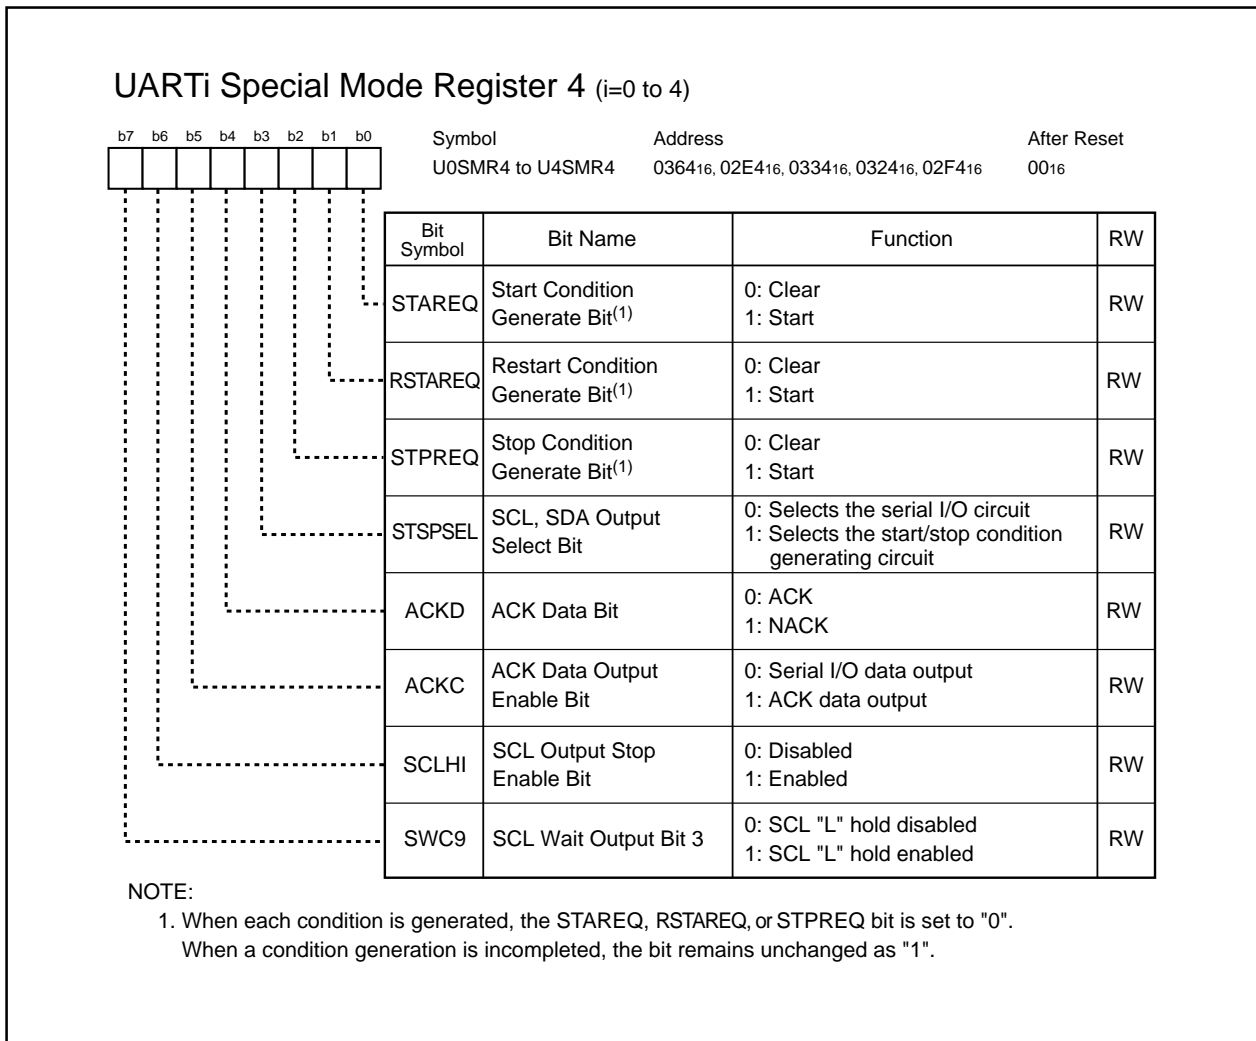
UARTi Special Mode Register 4 (i=0 to 4)

b7 b6 b5 b4 b3 b2 b1 b0

Symbol
U0SMR4 to U4SMR4

Address
$0364_{16}$, $02E4_{16}$, $0334_{16}$, $0324_{16}$, $02F4_{16}$

After Reset
$00_{16}$

| Bit Symbol | Bit Name | Function | RW |
|---|---|---|---|
| STAREQ | Start Condition Generate Bit$^{(1)}$ | 0: Clear<br>1: Start | RW |
| RSTAREQ | Restart Condition Generate Bit$^{(1)}$ | 0: Clear<br>1: Start | RW |
| STPREQ | Stop Condition Generate Bit$^{(1)}$ | 0: Clear<br>1: Start | RW |
| STSPSEL | SCL, SDA Output Select Bit | 0: Selects the serial I/O circuit<br>1: Selects the start/stop condition generating circuit | RW |
| ACKD | ACK Data Bit | 0: ACK<br>1: NACK | RW |
| ACKC | ACK Data Output Enable Bit | 0: Serial I/O data output<br>1: ACK data output | RW |
| SCLHI | SCL Output Stop Enable Bit | 0: Disabled<br>1: Enabled | RW |
| SWC9 | SCL Wait Output Bit 3 | 0: SCL "L" hold disabled<br>1: SCL "L" hold enabled | RW |

NOTE:
1. When each condition is generated, the STAREQ, RSTAREQ, or STPREQ bit is set to "0". When a condition generation is incompleted, the bit remains unchanged as "1".